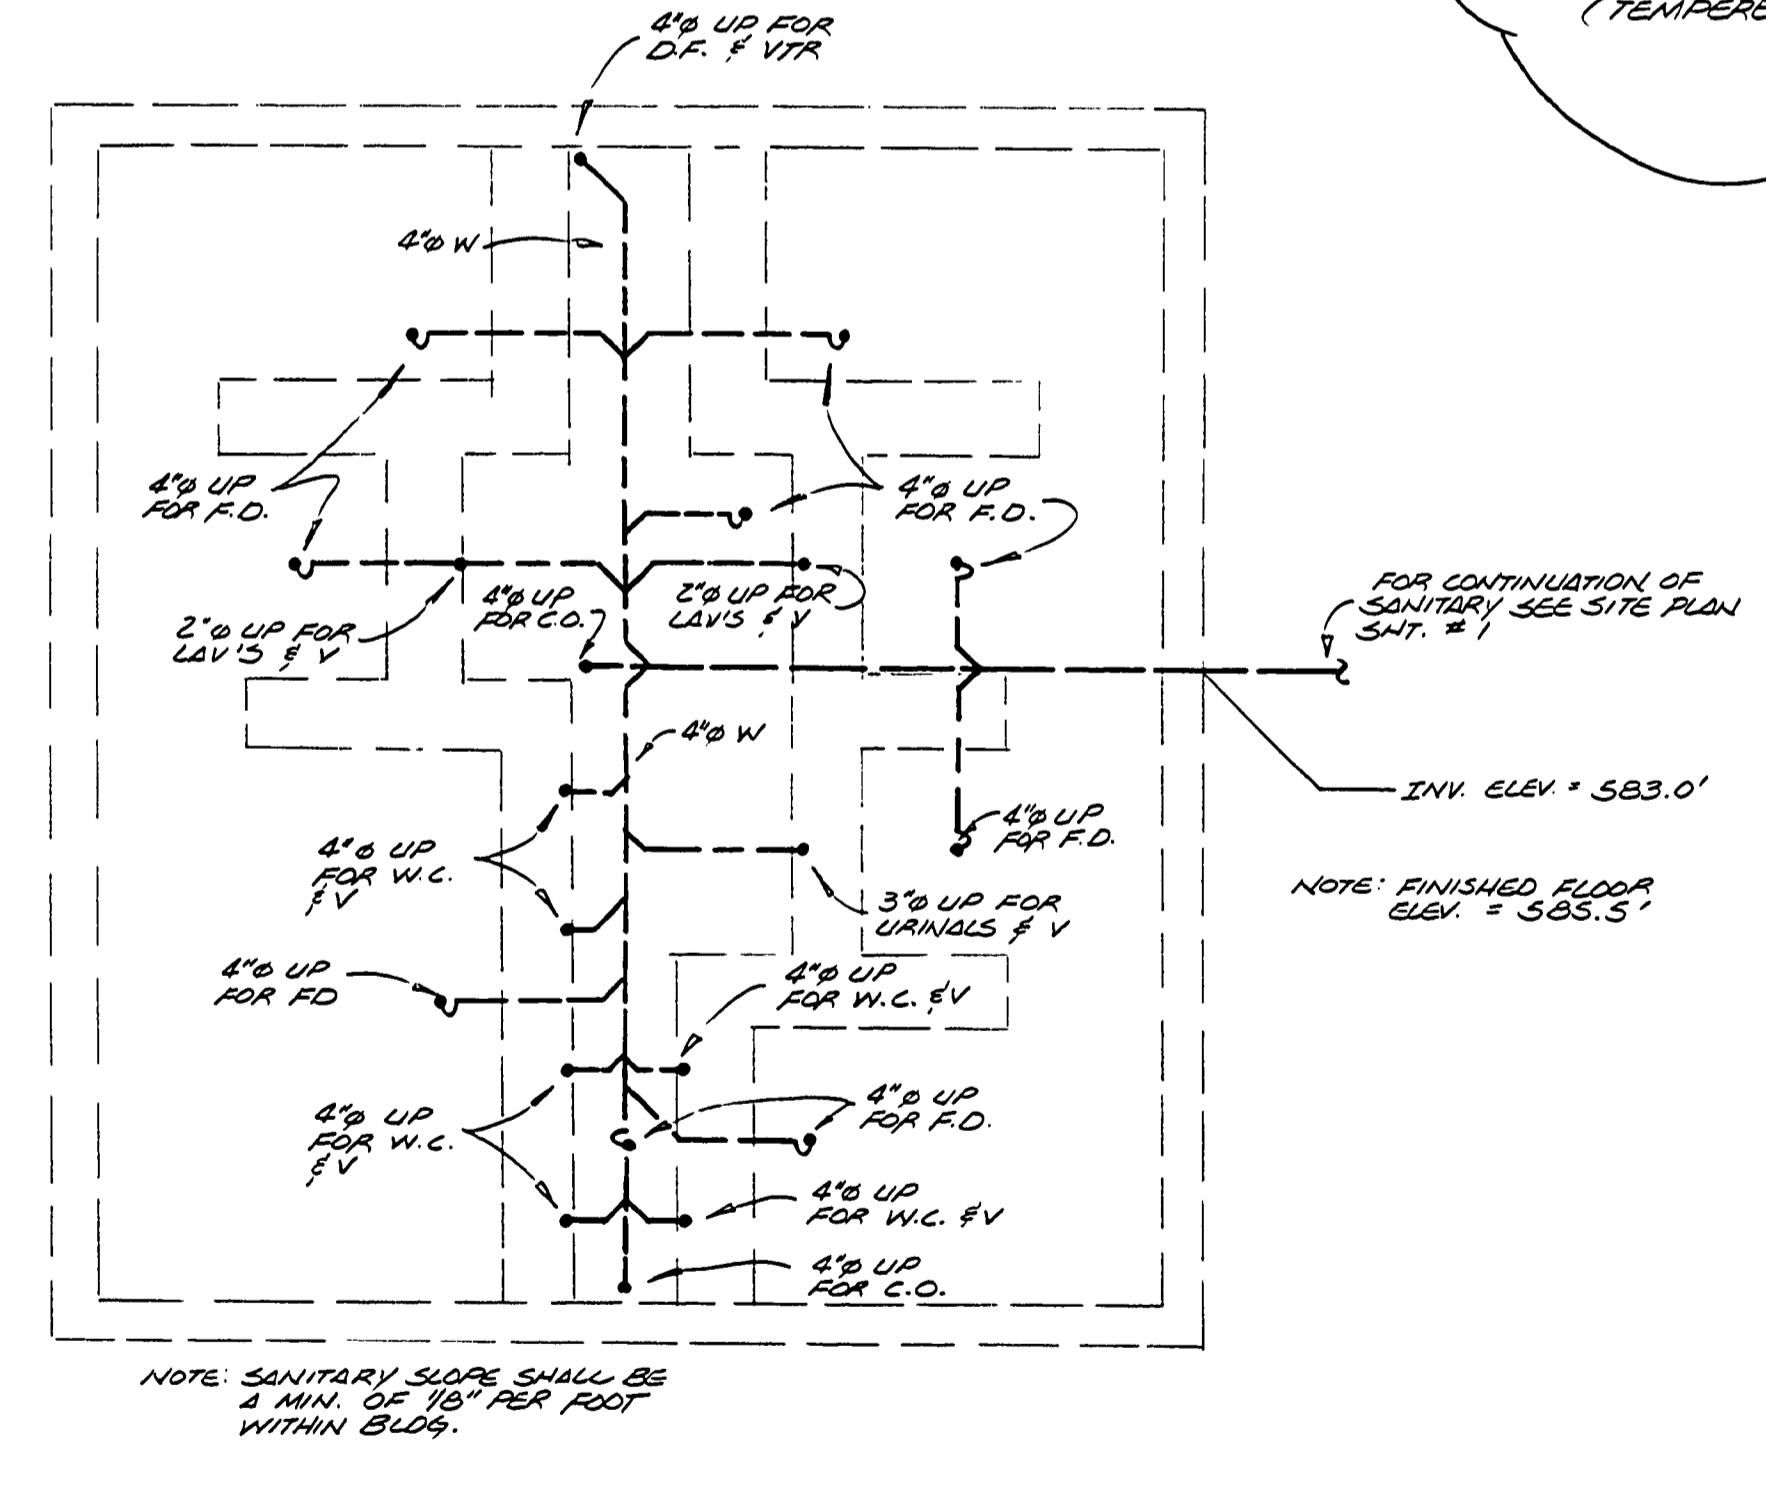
(TEMPERE

4"ø UP FOR D.F. & VTR

4"ø W

4"ø UP FOR F.D.

4"ø UP FOR F.D.

2"ø UP FOR LAV'S & V

4"ø UP FOR C.O.

2"ø UP FOR LAV'S & V

FOR CONTINUATION OF SANITARY SEE SITE PLAN SHT. # 1

4"ø W

INV. ELEV. = 583.0'

4"ø UP FOR F.D.

4"ø UP FOR W.C. & V

3"ø UP FOR URINALS & V

NOTE: FINISHED FLOOR ELEV. = 585.5'

4"ø UP FOR FD

4"ø UP FOR W.C. & V

4"ø UP FOR W.C. & V

4"ø UP FOR F.D.

4"ø UP FOR W.C. & V

4"ø UP FOR C.O.

NOTE: SANITARY SLOPE SHALL BE A MIN. OF 1/8" PER FOOT WITHIN BLDG.